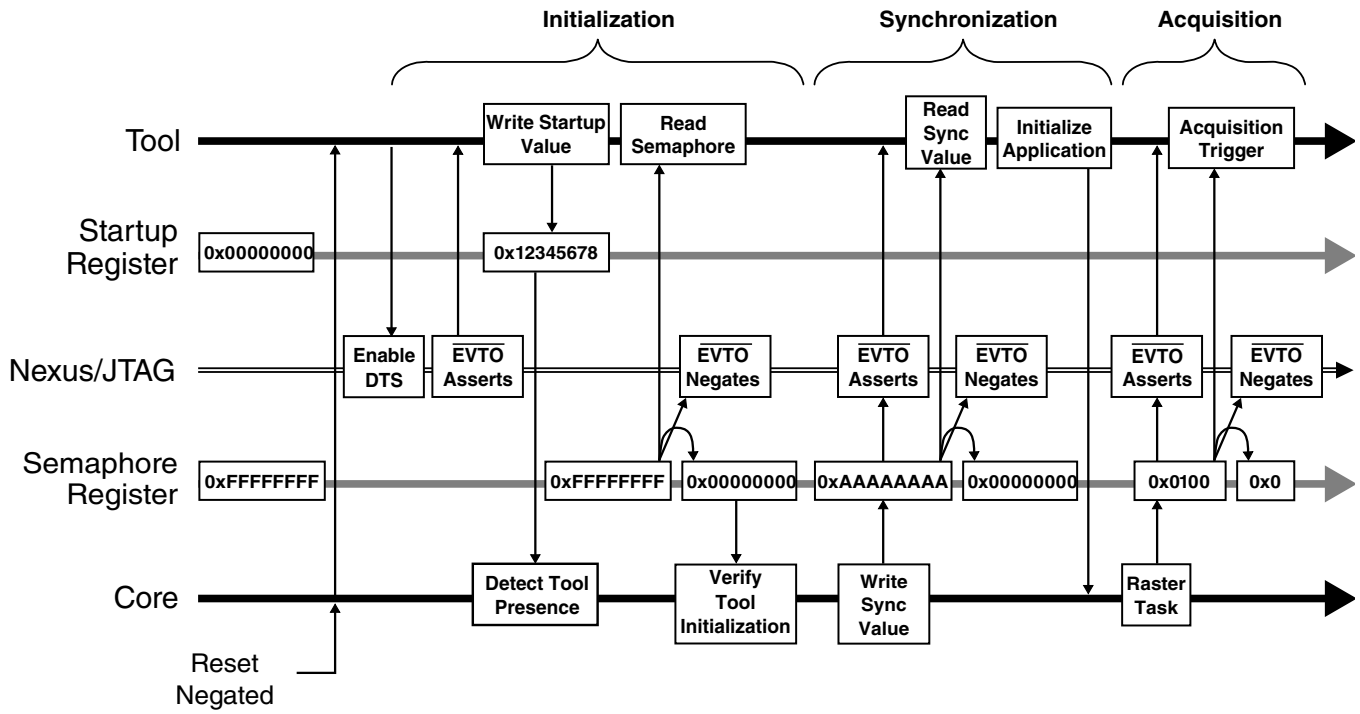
Initialization
Synchronization
Acquisition

Tool
Write Startup Value
Read Semaphore
Read Sync Value
Initialize Application
Acquisition Trigger

Startup Register
0x00000000
0x12345678

Nexus/JTAG
Enable DTS
$\overline{\text{EVTO}}$ Asserts
$\overline{\text{EVTO}}$ Negates
$\overline{\text{EVTO}}$ Asserts
$\overline{\text{EVTO}}$ Negates
$\overline{\text{EVTO}}$ Asserts
$\overline{\text{EVTO}}$ Negates

Semaphore Register
0xFFFFFFFF
0xFFFFFFFF
0x00000000
0xAAAAAAAA
0x00000000
0x0100
0x0

Core
Detect Tool Presence
Verify Tool Initialization
Write Sync Value
Raster Task

Reset Negated